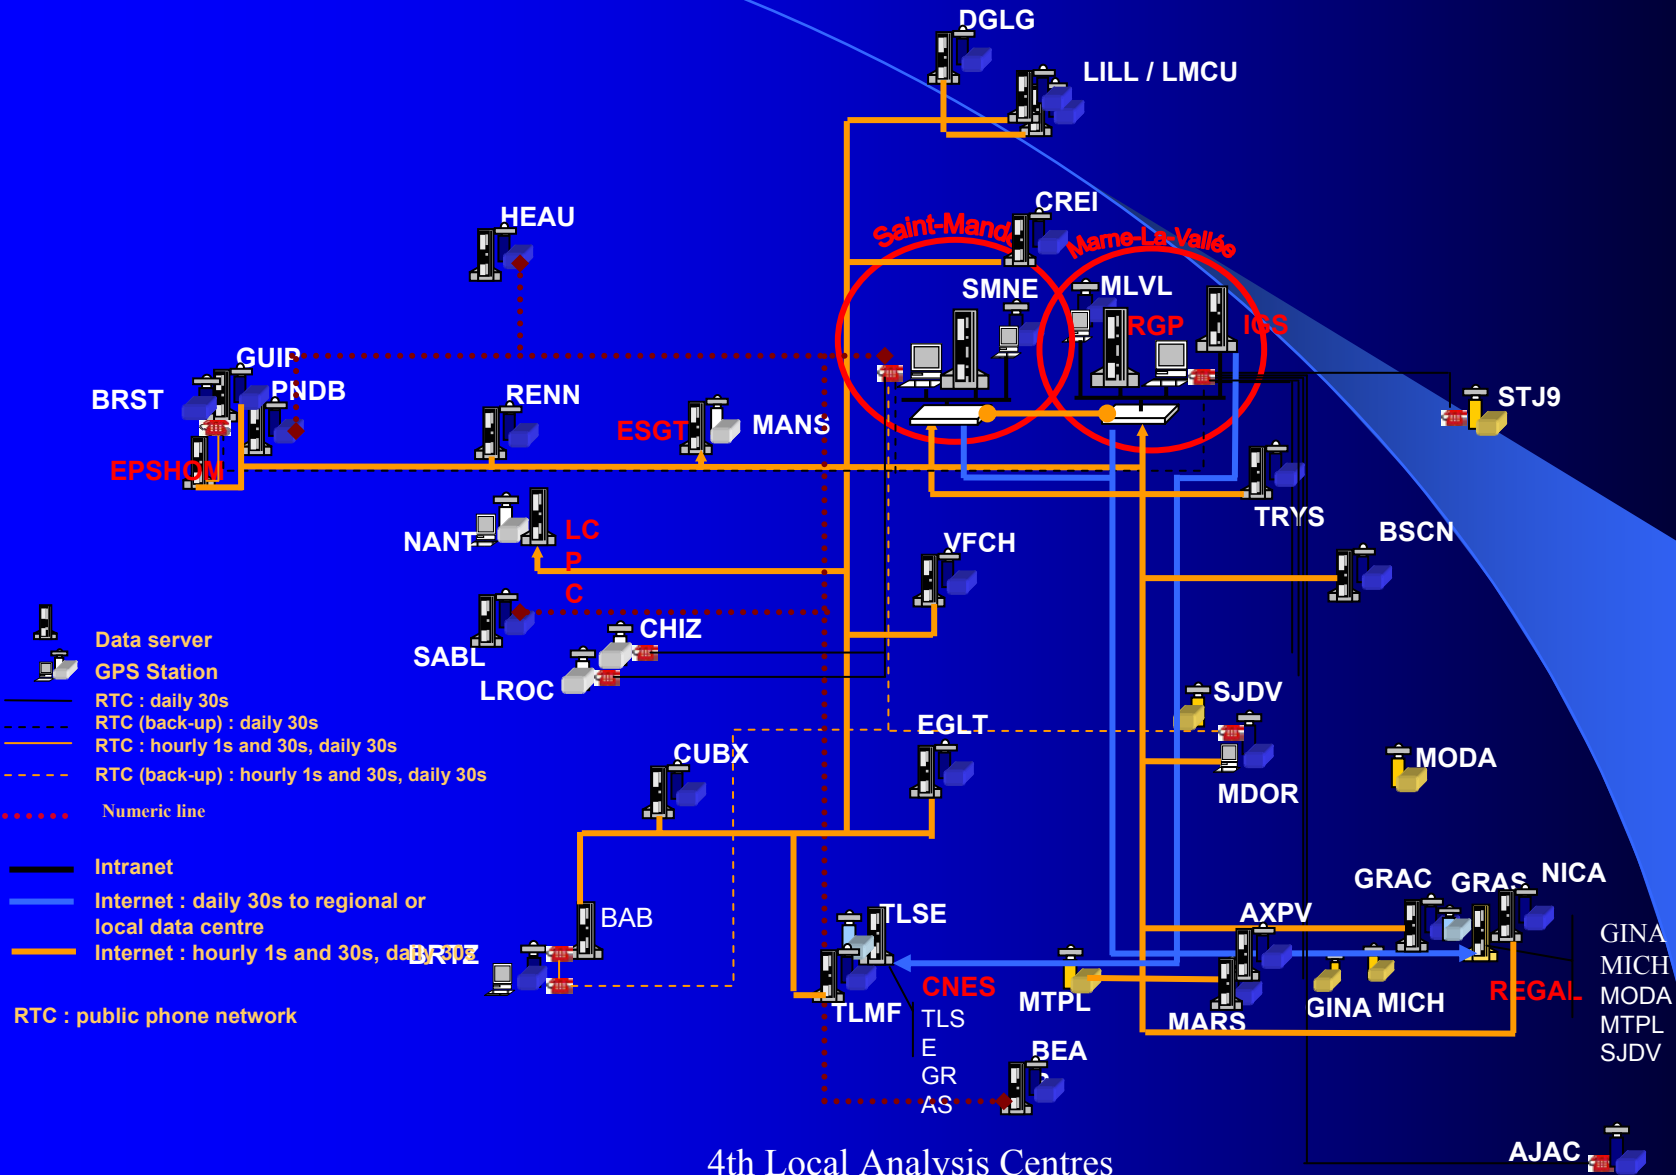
DGLG
LILL / LMCU
CREI
Saint-Mandé
Marne-La-Vallée
HEAU
SMNE
MLVL
RGP
IGS
GUIP
PNDB
BRST
RENN
ESGT
MANS
STJ9
EPSHOM
TRYS
BSCN
NANT
LCPC
VFCH
SABL
CHIZ
LROC
Data server
GPS Station
RTC : daily 30s
RTC (back-up) : daily 30s
RTC : hourly 1s and 30s, daily 30s
RTC (back-up) : hourly 1s and 30s, daily 30s
Numeric line
SJDV
EGLT
CUBX
MODA
MDOR
Intranet
Internet : daily 30s to regional or local data centre
Internet : hourly 1s and 30s, daily 30s
GRAC
GRAS
NICA
BAB
BRTZ
TLSE
AXPV
GINA
MICH
MODA
MTPL
SJDV
CNES
MTPL
GINA
MICH
REGAL
RTC : public phone network
TLMF
TLSE
GRAS
MARS
BEA
AJAC
4th Local Analysis Centres